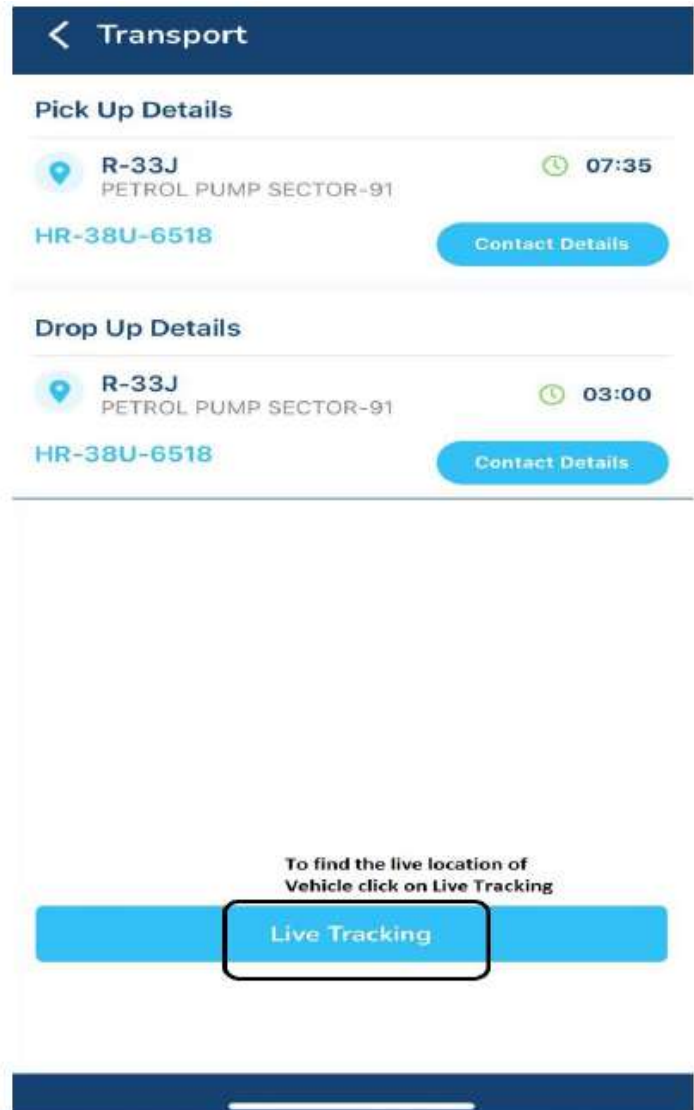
Transport

Pick Up Details

R-33J
PETROL PUMP SECTOR-91

07:35

HR-38U-6518

Contact Details

Drop Up Details

R-33J
PETROL PUMP SECTOR-91

03:00

HR-38U-6518

Contact Details

To find the live location of Vehicle click on Live Tracking

Live Tracking